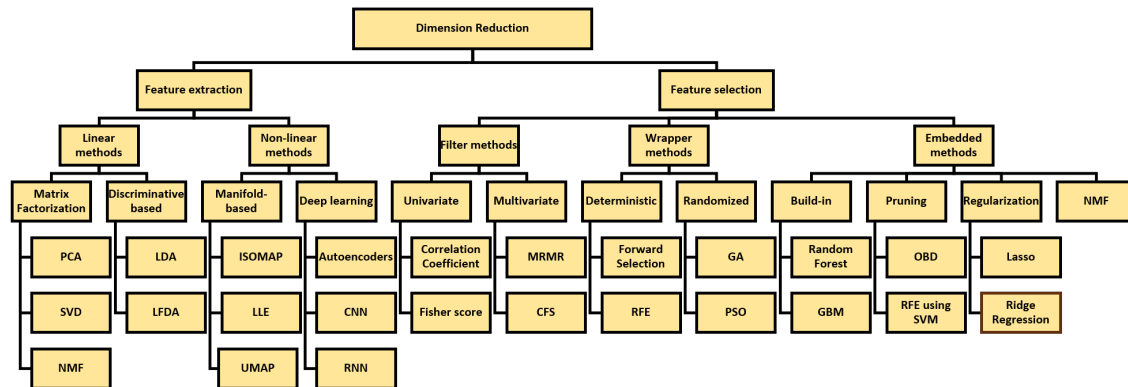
Dimension Reduction

Feature extraction

Feature selection

Linear methods

Non-linear methods

Filter methods

Wrapper methods

Embedded methods

Matrix Factorization

Discriminative based

Manifold-based

Deep learning

Univariate

Multivariate

Deterministic

Randomized

Build-in

Pruning

Regularization

NMF

PCA

SVD

NMF

LDA

LFDA

ISOMAP

LLE

UMAP

Autoencoders

CNN

RNN

Correlation Coefficient

Fisher score

MRMR

CFS

Forward Selection

RFE

GA

PSO

Random Forest

GBM

OBD

RFE using SVM

Lasso

Ridge Regression